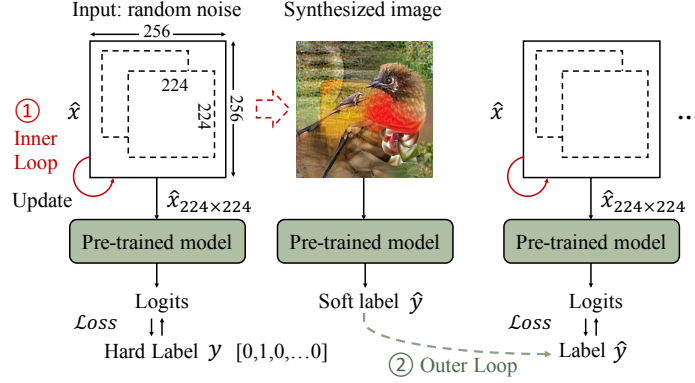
Input: random noise

Synthesized image

256

224

224

256

① Inner Loop

$\hat{x}$

Update

$\hat{x}_{224\times224}$

Pre-trained model

Logits

$\mathcal{L}oss$

Hard Label $y$ [0,1,0,…0]

Pre-trained model

Soft label $\hat{y}$

② Outer Loop

$\hat{x}$

…

$\hat{x}_{224\times224}$

Pre-trained model

Logits

$\mathcal{L}oss$

Label $\hat{y}$